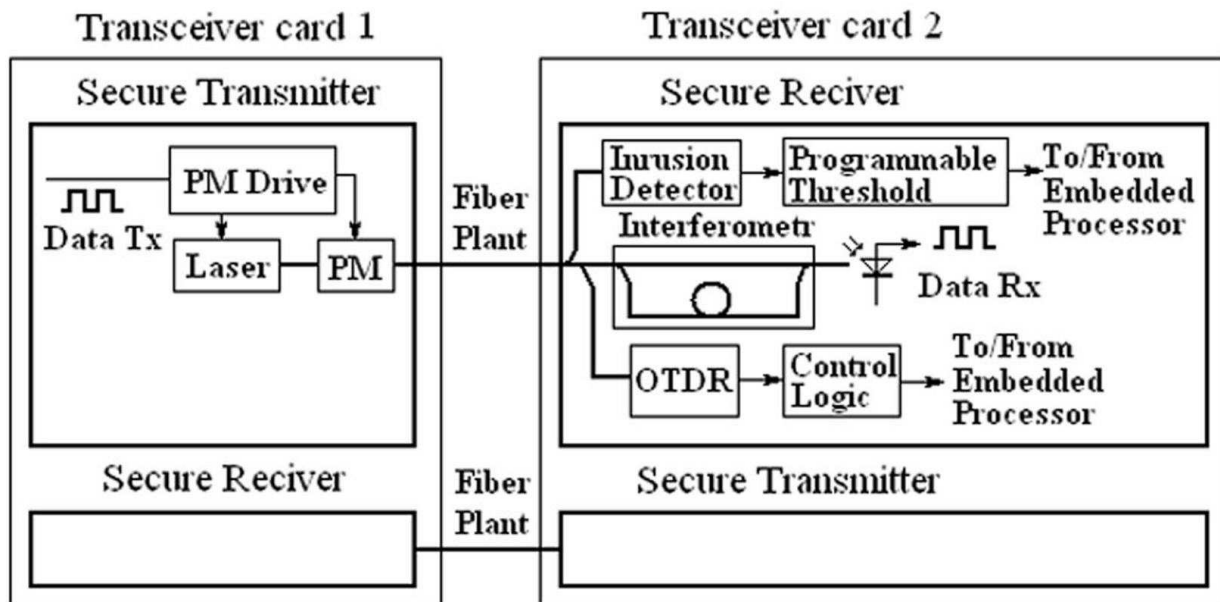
Transceiver card 1

Transceiver card 2

Secure Transmitter

PM Drive

Data Tx

Laser

PM

Fiber Plant

Secure Reciver

Inrusion Detector

Programmable Threshold

To/From Embedded Processor

Interferometr

Data Rx

OTDR

Control Logic

To/From Embedded Processor

Secure Reciver

Fiber Plant

Secure Transmitter